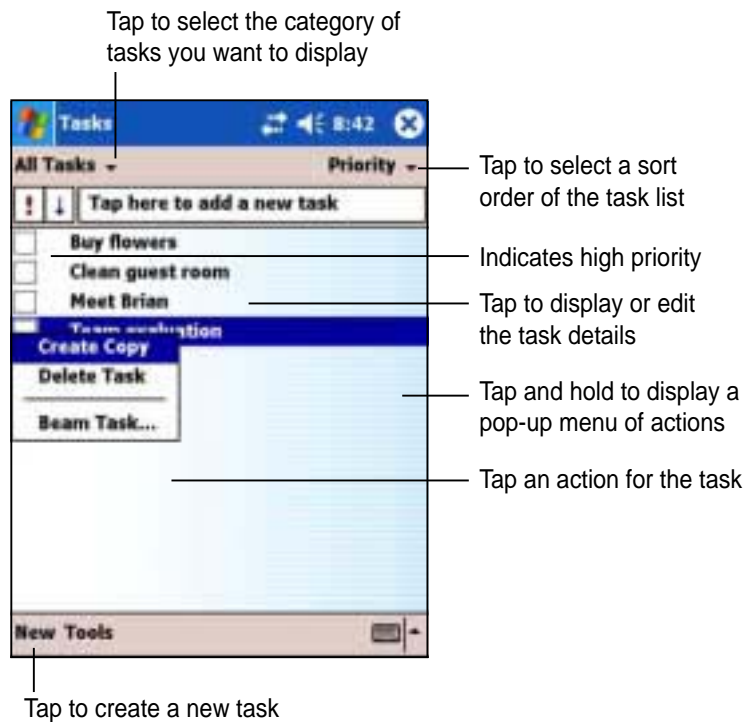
Tap to select the category of tasks you want to display

Tasks 8:42

All Tasks

Priority

Tap to select a sort order of the task list

! ↓ Tap here to add a new task

Buy flowers

Clean guest room

Meet Brian

Team evaluation

Create Copy

Delete Task

Beam Task...

Indicates high priority

Tap to display or edit the task details

Tap and hold to display a pop-up menu of actions

Tap an action for the task

New Tools

Tap to create a new task